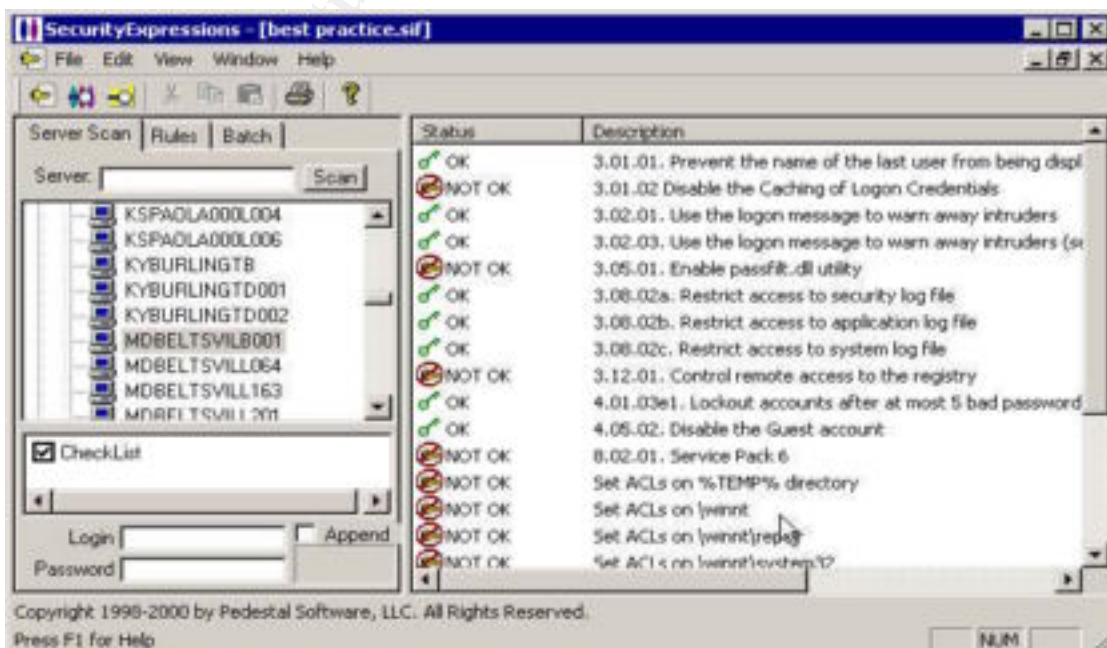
SecurityExpressions - [best practice.sif]

File Edit View Window Help

Server Scan | Rules | Batch

Server: Scan

KSPAOLA000L004
KSPAOLA000L006
KYBURLINGTB
KYBURLINGTD001
KYBURLINGTD002
MDBELTSVILB001
MDBELTSVILL064
MDBELTSVILL163
MDBELTSVILL201

CheckList

Login
Append
Password

| Status | Description |
|---|---|
| OK | 3.01.01. Prevent the name of the last user from being displ |
| NOT OK | 3.01.02 Disable the Caching of Logon Credentials |
| OK | 3.02.01. Use the logon message to warn away intruders |
| OK | 3.02.03. Use the logon message to warn away intruders (s |
| NOT OK | 3.05.01. Enable passfilt.dll utility |
| OK | 3.08.02a. Restrict access to security log file |
| OK | 3.08.02b. Restrict access to application log file |
| OK | 3.08.02c. Restrict access to system log file |
| NOT OK | 3.12.01. Control remote access to the registry |
| OK | 4.01.03e1. Lockout accounts after at most 5 bad password |
| OK | 4.05.02. Disable the Guest account |
| NOT OK | 8.02.01. Service Pack 6 |
| NOT OK | Set ACLs on %TEMP% directory |
| NOT OK | Set ACLs on \winnt |
| NOT OK | Set ACLs on \winnt\repair |
| NOT OK | Set ACLs on \winnt\system32 |

Copyright 1998-2000 by Pedestal Software, LLC. All Rights Reserved.

Press F1 for Help

NUM